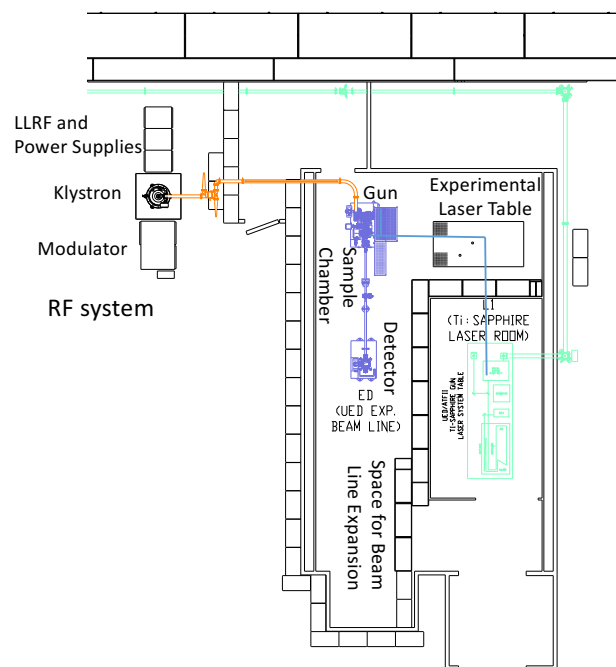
LLRF and Power Supplies

Klystron

Modulator

RF system

Gun

Experimental Laser Table

Sample Chamber

Detector

ED (UED EXP. BEAM LINE)

L1 (Ti:SAPPHIRE LASER ROOM)

UED/ATF II Ti-SAPPHIRE GUN LASER SYSTEM TABLE

Space for Beam Line Expansion